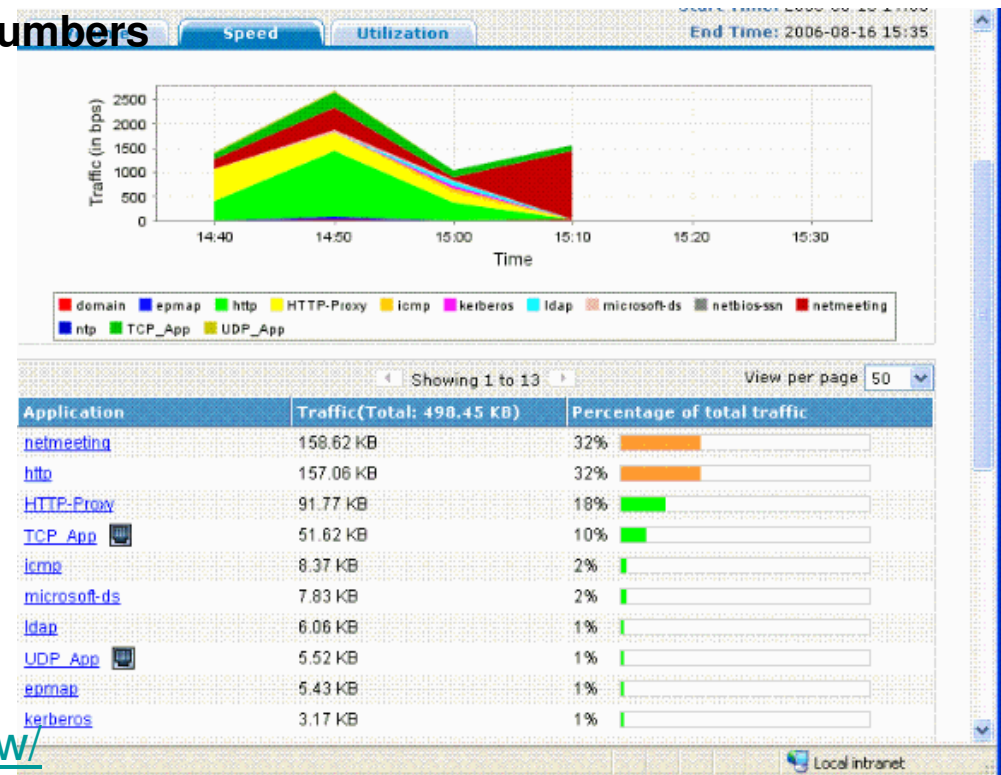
umbers

Speed | Utilization

End Time: 2006-08-16 15:35

Traffic (in bps)
2500
2000
1500
1000
500
0
14:40 14:50 15:00 15:10 15:20 15:30
Time

domain epmap http HTTP-Proxy icmp kerberos ldap microsoft-ds netbios-ssn netmeeting ntp TCP_App UDP_App

Showing 1 to 13

View per page 50

| Application | Traffic(Total: 498.45 KB) | Percentage of total traffic |
|---|---|---|
| netmeeting | 158.62 KB | 32% |
| http | 157.06 KB | 32% |
| HTTP-Proxy | 91.77 KB | 18% |
| TCP_App | 51.62 KB | 10% |
| icmp | 8.37 KB | 2% |
| microsoft-ds | 7.83 KB | 2% |
| ldap | 6.06 KB | 1% |
| UDP_App | 5.52 KB | 1% |
| epmap | 5.43 KB | 1% |
| kerberos | 3.17 KB | 1% |

w/

Local intranet